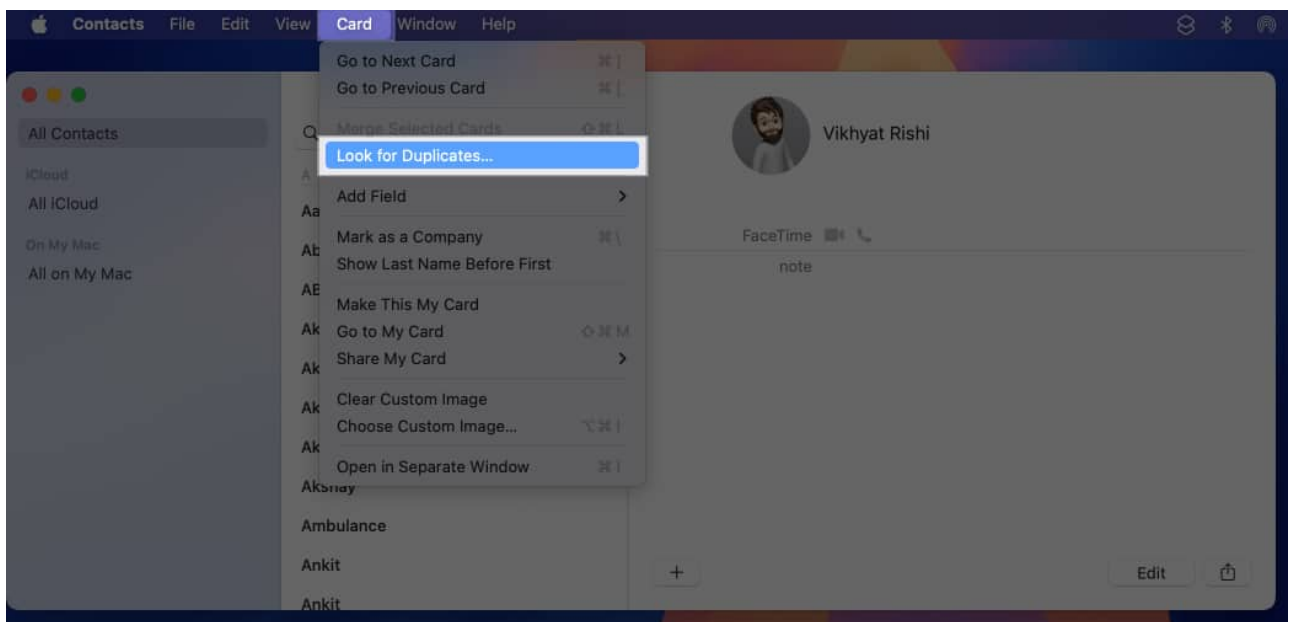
Contacts File Edit View Card Window Help

Go to Next Card ⌘]
Go to Previous Card ⌘[
Merge Selected Cards ⇧⌘L
Look for Duplicates...
Add Field >
Mark as a Company ⌘\
Show Last Name Before First
Make This My Card
Go to My Card ⇧⌘M
Share My Card >
Clear Custom Image
Choose Custom Image... ⌥⌘I
Open in Separate Window ⌘I

All Contacts
iCloud
All iCloud
On My Mac
All on My Mac

A
Aa
Ab
AE
Ak
Ak
Ak
Ak
Akshay
Ambulance
Ankit
Ankit

Vikhyat Rishi
FaceTime
note

+
Edit